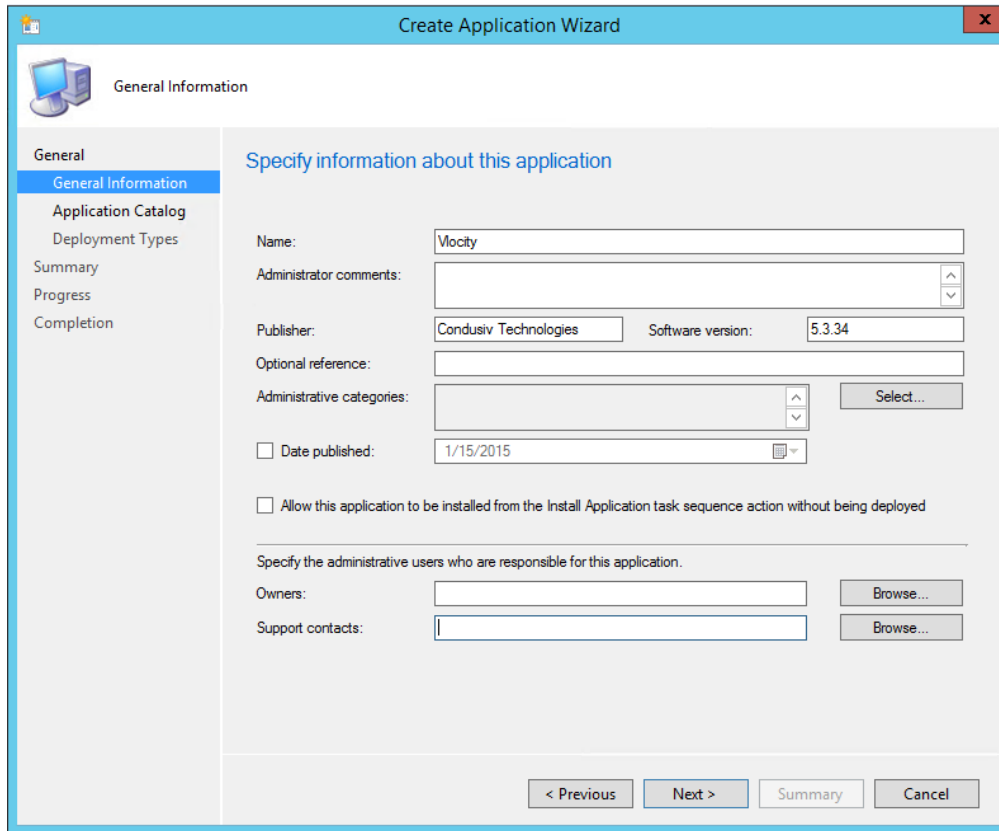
Create Application Wizard

General Information

General
General Information
Application Catalog
Deployment Types
Summary
Progress
Completion

Specify information about this application

Name: Vlocity
Administrator comments:
Publisher: Condusiv Technologies
Software version: 5.3.34
Optional reference:
Administrative categories:
Select...
Date published: 1/15/2015

Allow this application to be installed from the Install Application task sequence action without being deployed

Specify the administrative users who are responsible for this application.
Owners:
Browse...
Support contacts:
Browse...

< Previous
Next >
Summary
Cancel